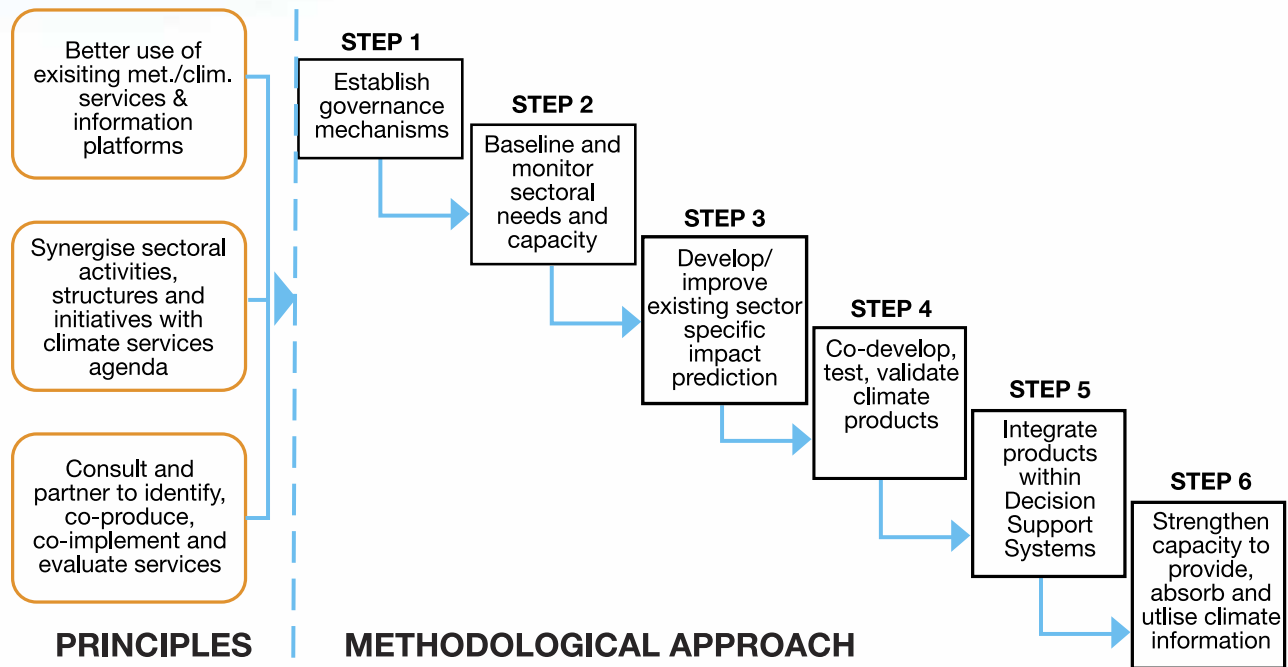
Better use of exisiting met./clim. services & information platforms

Synergise sectoral activities, structures and initiatives with climate services agenda

Consult and partner to identify, co-produce, co-implement and evaluate services

PRINCIPLES

STEP 1
Establish governance mechanisms

STEP 2
Baseline and monitor sectoral needs and capacity

STEP 3
Develop/ improve existing sector specific impact prediction

STEP 4
Co-develop, test, validate climate products

STEP 5
Integrate products within Decision Support Systems

STEP 6
Strengthen capacity to provide, absorb and utlise climate information

METHODOLOGICAL APPROACH